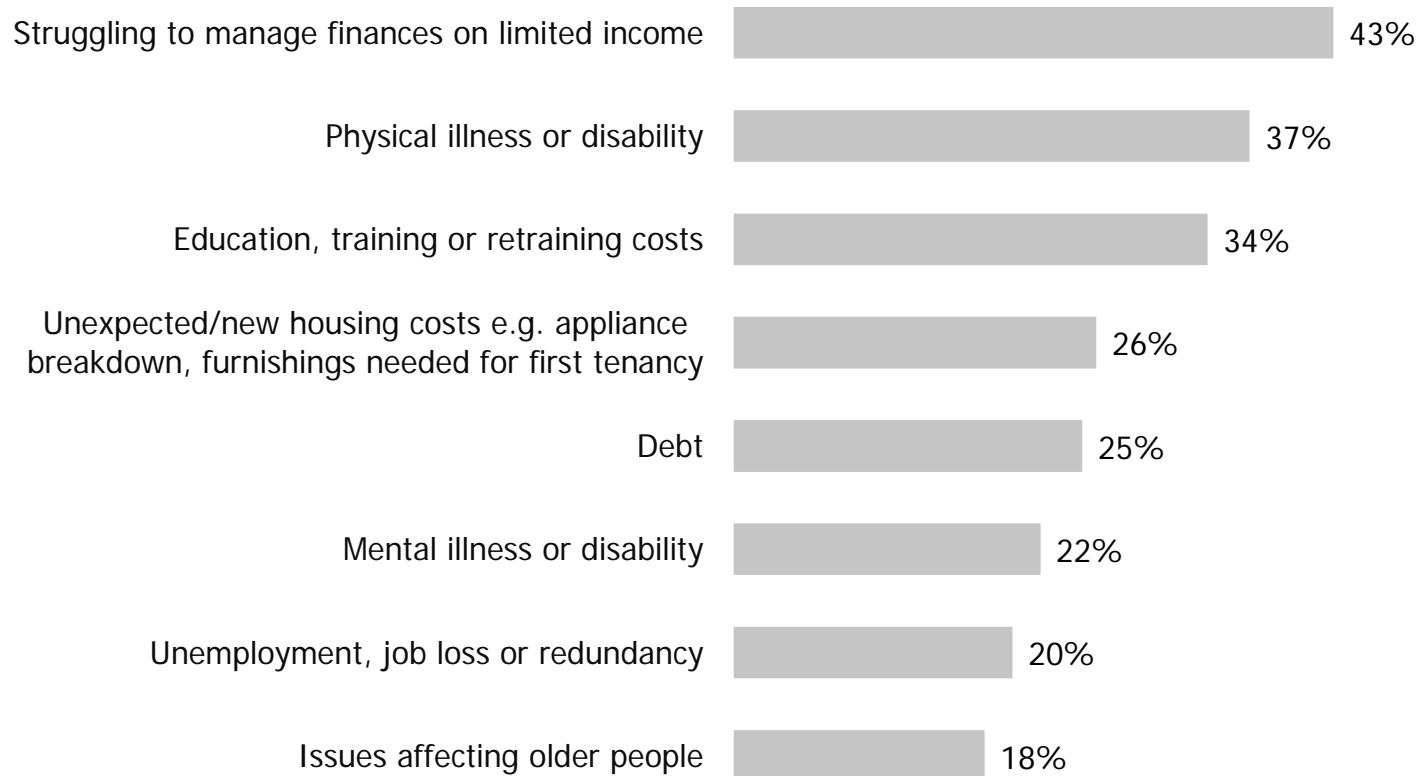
Struggling to manage finances on limited income 43%

Physical illness or disability 37%

Education, training or retraining costs 34%

Unexpected/new housing costs e.g. appliance breakdown, furnishings needed for first tenancy 26%

Debt 25%

Mental illness or disability 22%

Unemployment, job loss or redundancy 20%

Issues affecting older people 18%